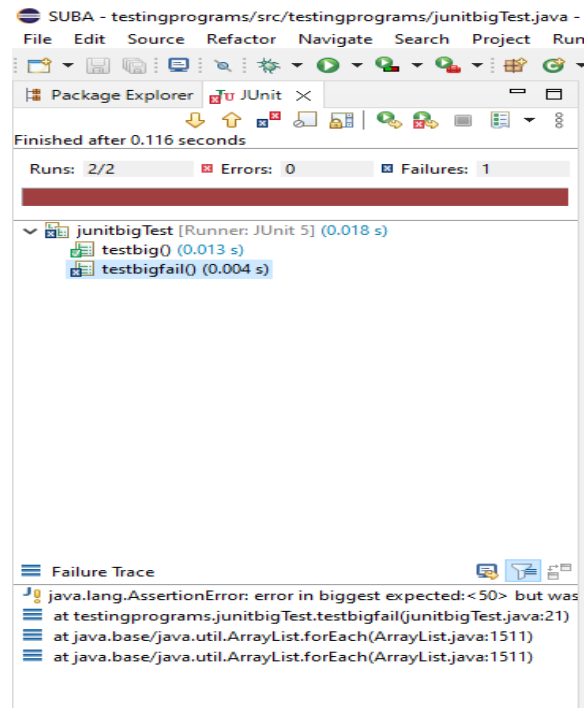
SUBA - testingprograms/src/testingprograms/junitbigTest.java -

File Edit Source Refactor Navigate Search Project Run

Package Explorer JU JUnit

Finished after 0.116 seconds

Runs: 2/2 Errors: 0 Failures: 1

junitbigTest [Runner: JUnit 5] (0.018 s)
testbig() (0.013 s)
testbigfail() (0.004 s)

Failure Trace

java.lang.AssertionError: error in biggest expected:<50> but was
at testingprograms.junitbigTest.testbigfail(junitbigTest.java:21)
at java.base/java.util.ArrayList.forEach(ArrayList.java:1511)
at java.base/java.util.ArrayList.forEach(ArrayList.java:1511)